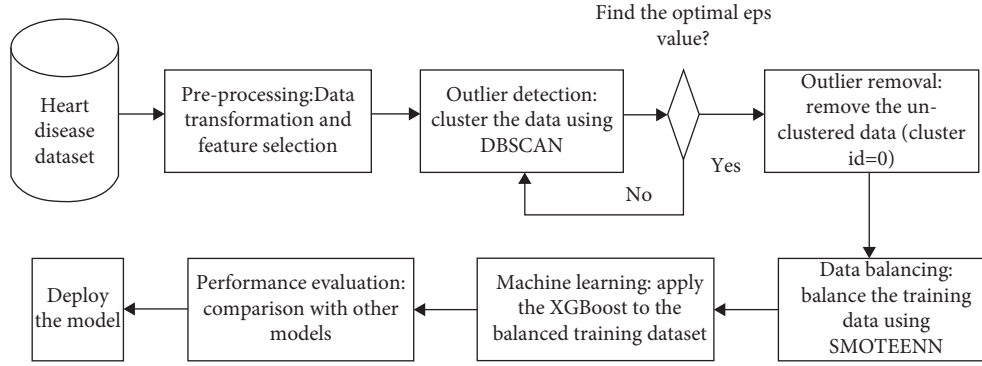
Find the optimal eps value?

Heart disease dataset

Pre-processing:Data transformation and feature selection

Outlier detection: cluster the data using DBSCAN

Yes

No

Outlier removal: remove the unclustered data (cluster id=0)

Data balancing: balance the training data using SMOTEENN

Machine learning: apply the XGBoost to the balanced training dataset

Performance evaluation: comparison with other models

Deploy the model